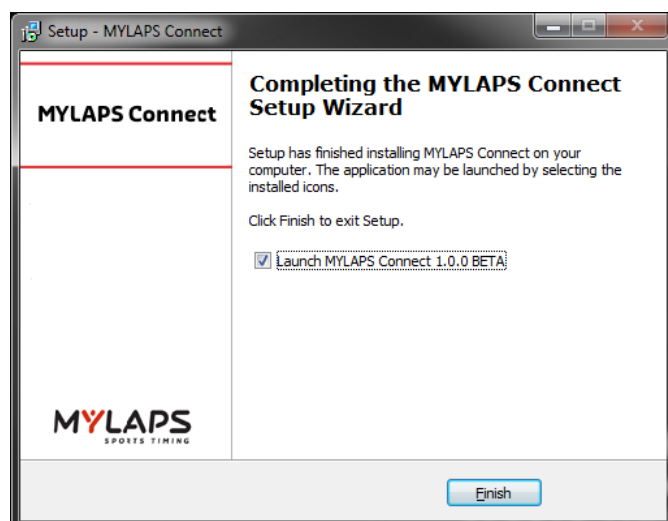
Setup - MYLAPS Connect

MYLAPS Connect

Completing the MYLAPS Connect Setup Wizard

Setup has finished installing MYLAPS Connect on your computer. The application may be launched by selecting the installed icons.

Click Finish to exit Setup.

Launch MYLAPS Connect 1.0.0 BETA

MYLAPS
SPORTS TIMING

Finish